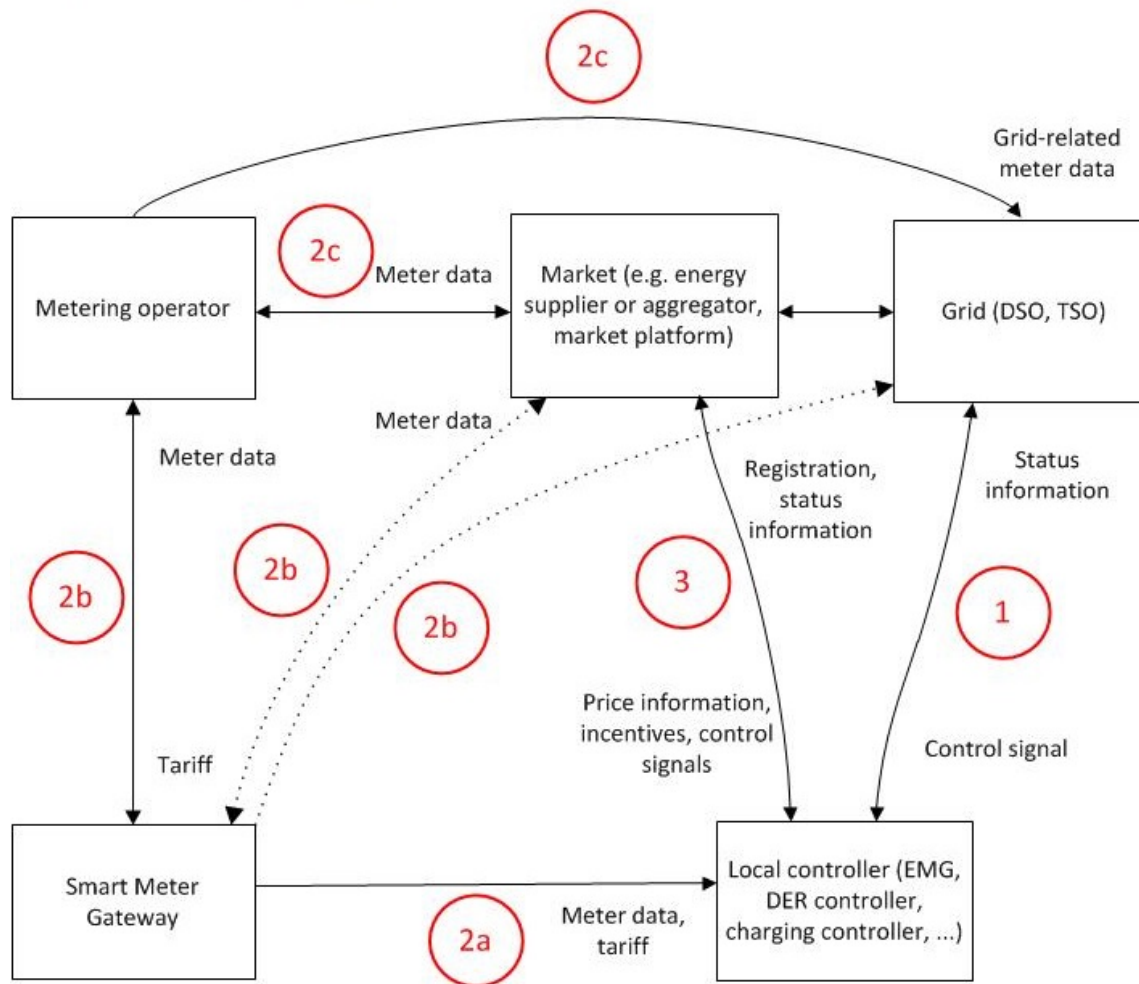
2c

Grid-related meter data

Metering operator

2c

Meter data

Market (e.g. energy supplier or aggregator, market platform)

Grid (DSO, TSO)

Meter data

Meter data

Registration, status information

Status information

2b

2b

2b

3

1

Price information, incentives, control signals

Control signal

Tariff

Smart Meter Gateway

Local controller (EMG, DER controller, charging controller, ...)

2a

Meter data, tariff